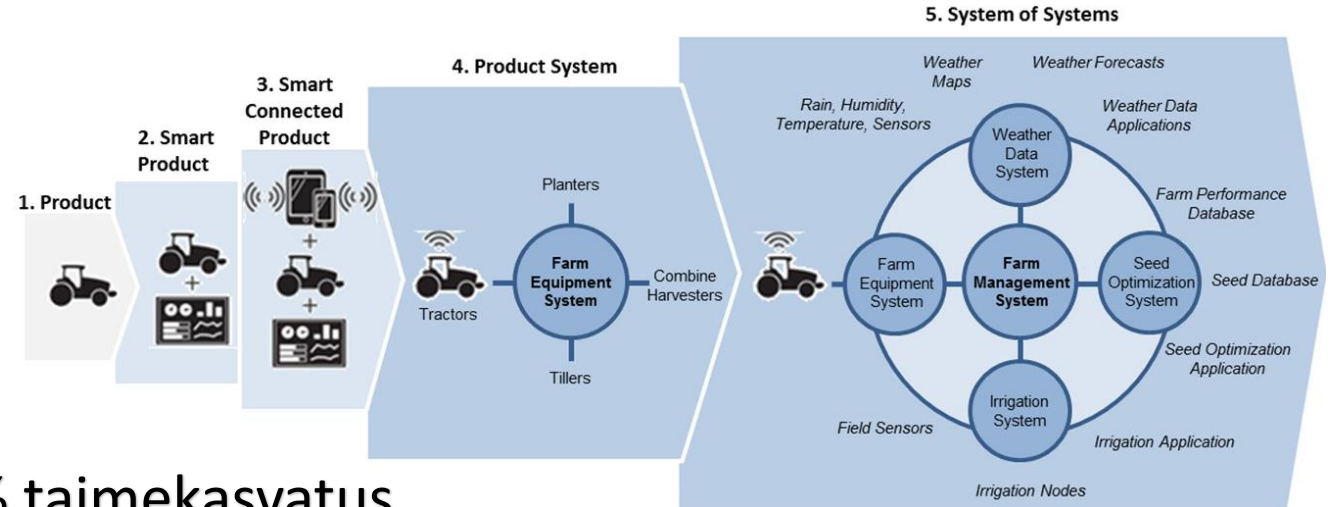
5. System of Systems

1. Product

2. Smart Product

3. Smart Connected Product

4. Product System

Planters

Tractors

Farm Equipment System

Combine Harvesters

Tillers

Weather Maps

Weather Forecasts

Rain, Humidity, Temperature, Sensors

Weather Data Applications

Weather Data System

Farm Performance Database

Farm Equipment System

Farm Management System

Seed Optimization System

Seed Database

Seed Optimization Application

Irrigation System

Field Sensors

Irrigation Application

Irrigation Nodes

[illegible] taimekasvatus